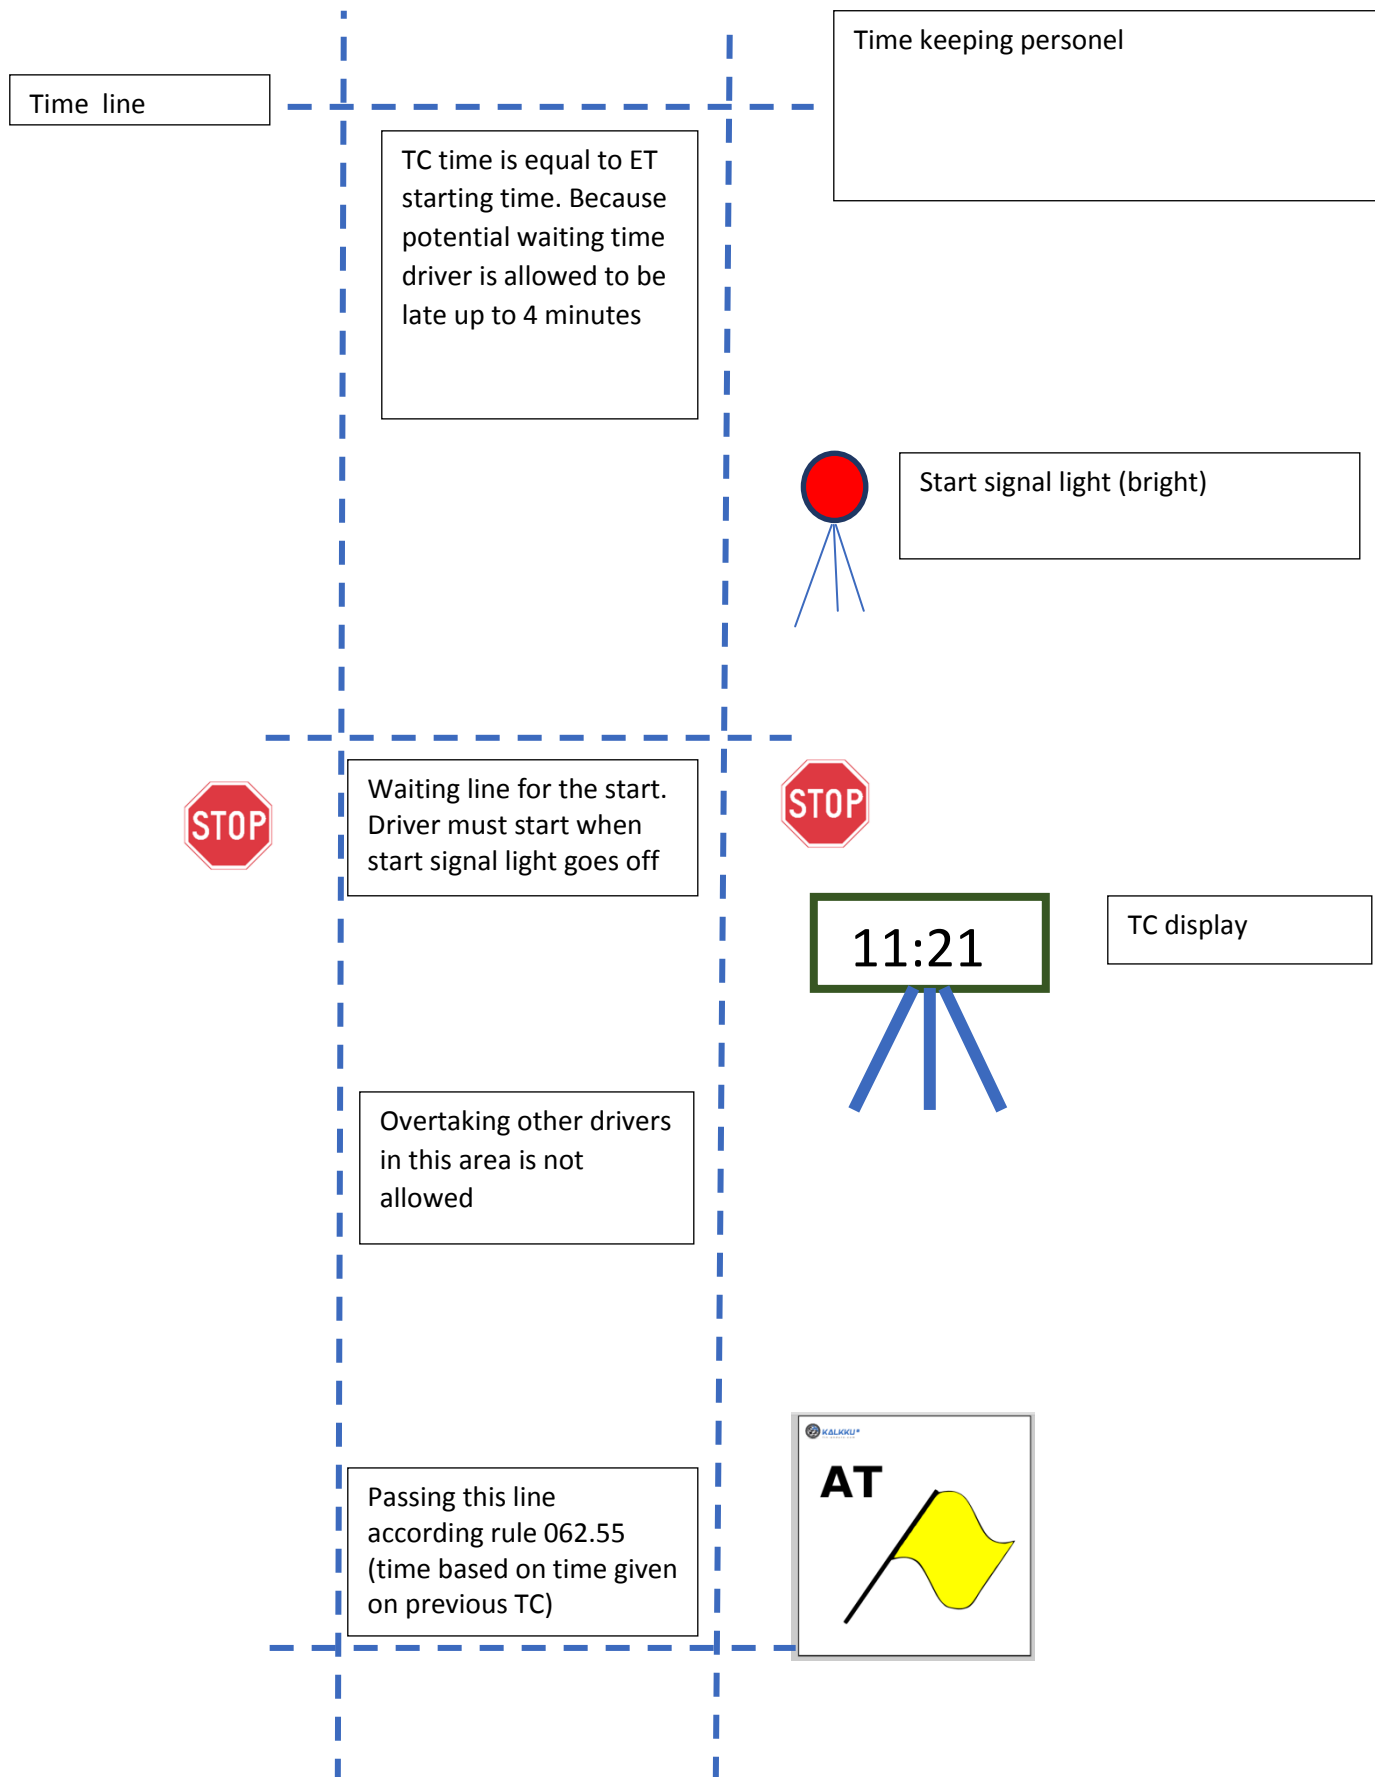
Time keeping personel

Time line

TC time is equal to ET starting time. Because potential waiting time driver is allowed to be late up to 4 minutes

Start signal light (bright)

STOP

Waiting line for the start. Driver must start when start signal light goes off

STOP

11:21

TC display

Overtaking other drivers in this area is not allowed

KALKKU

AT

Passing this line according rule 062.55 (time based on time given on previous TC)